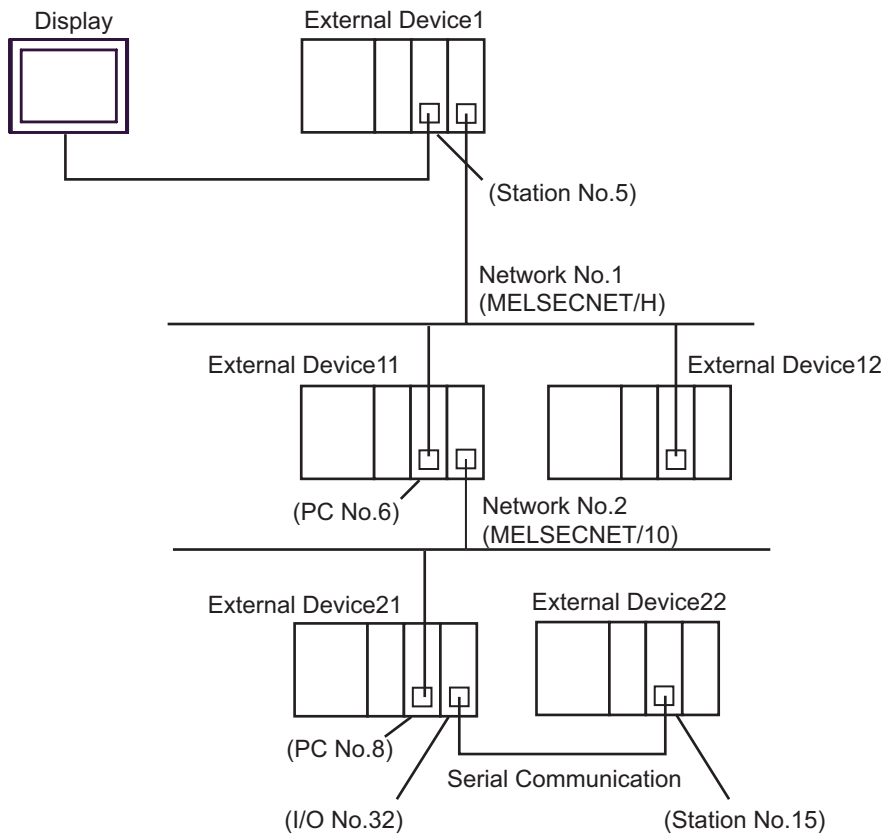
Display

External Device1

(Station No.5)

Network No.1
(MELSECNET/H)

External Device11

External Device12

(PC No.6)

Network No.2
(MELSECNET/10)

External Device21

External Device22

(PC No.8)

Serial Communication

(I/O No.32)

(Station No.15)